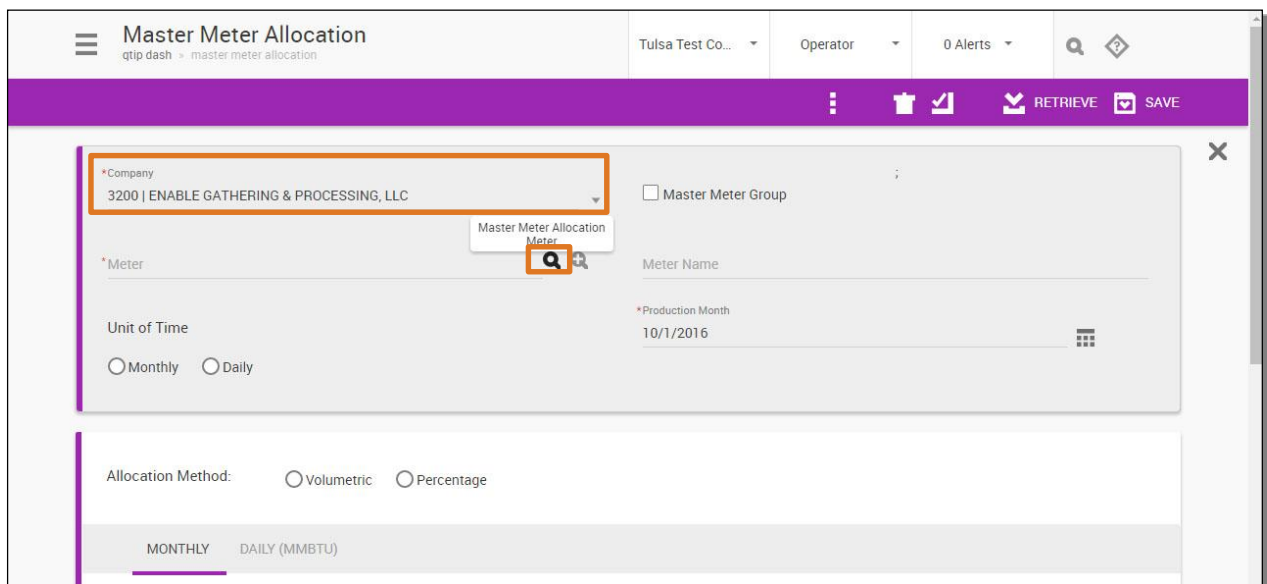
Master Meter Allocation
qtip dash » master meter allocation

Tulsa Test Co...
Operator
0 Alerts

RETRIEVE
SAVE

*Company
3200 | ENABLE GATHERING & PROCESSING, LLC

Master Meter Group

;

Master Meter Allocation Meter

*Meter

Meter Name

*Production Month
10/1/2016

Unit of Time

Monthly
Daily

Allocation Method:
Volumetric
Percentage

MONTHLY
DAILY (MMBTU)